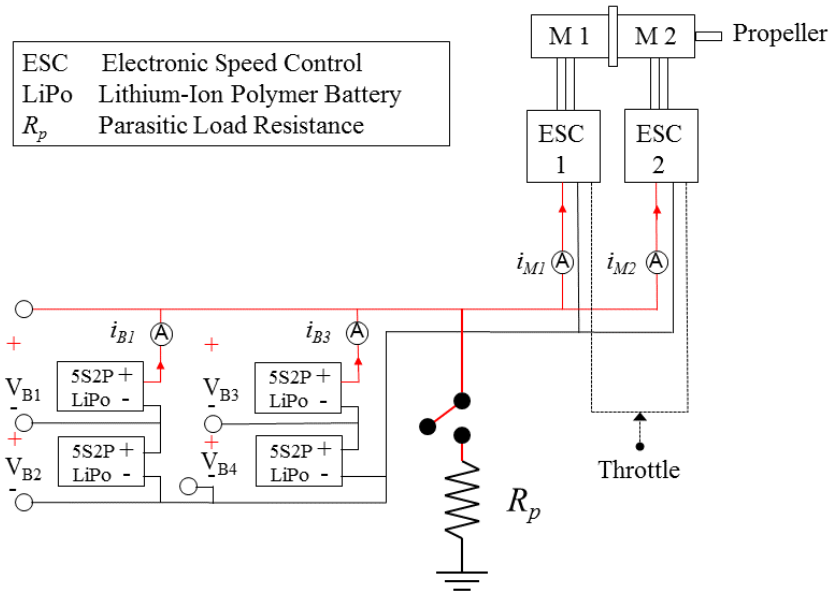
| | |
|---|---|
| ESC | Electronic Speed Control |
| LiPo | Lithium-Ion Polymer Battery |
| $R_p$ | Parasitic Load Resistance |

M 1
M 2
Propeller
ESC 1
ESC 2
$i_{M1}$ A
$i_{M2}$ A
$i_{B1}$ A
$i_{B3}$ A
+
$V_{B1}$
-
5S2P +
LiPo -
+
$V_{B2}$
-
5S2P +
LiPo -
+
$V_{B3}$
-
5S2P +
LiPo -
+
$V_{B4}$
-
5S2P +
LiPo -
Throttle
$R_p$